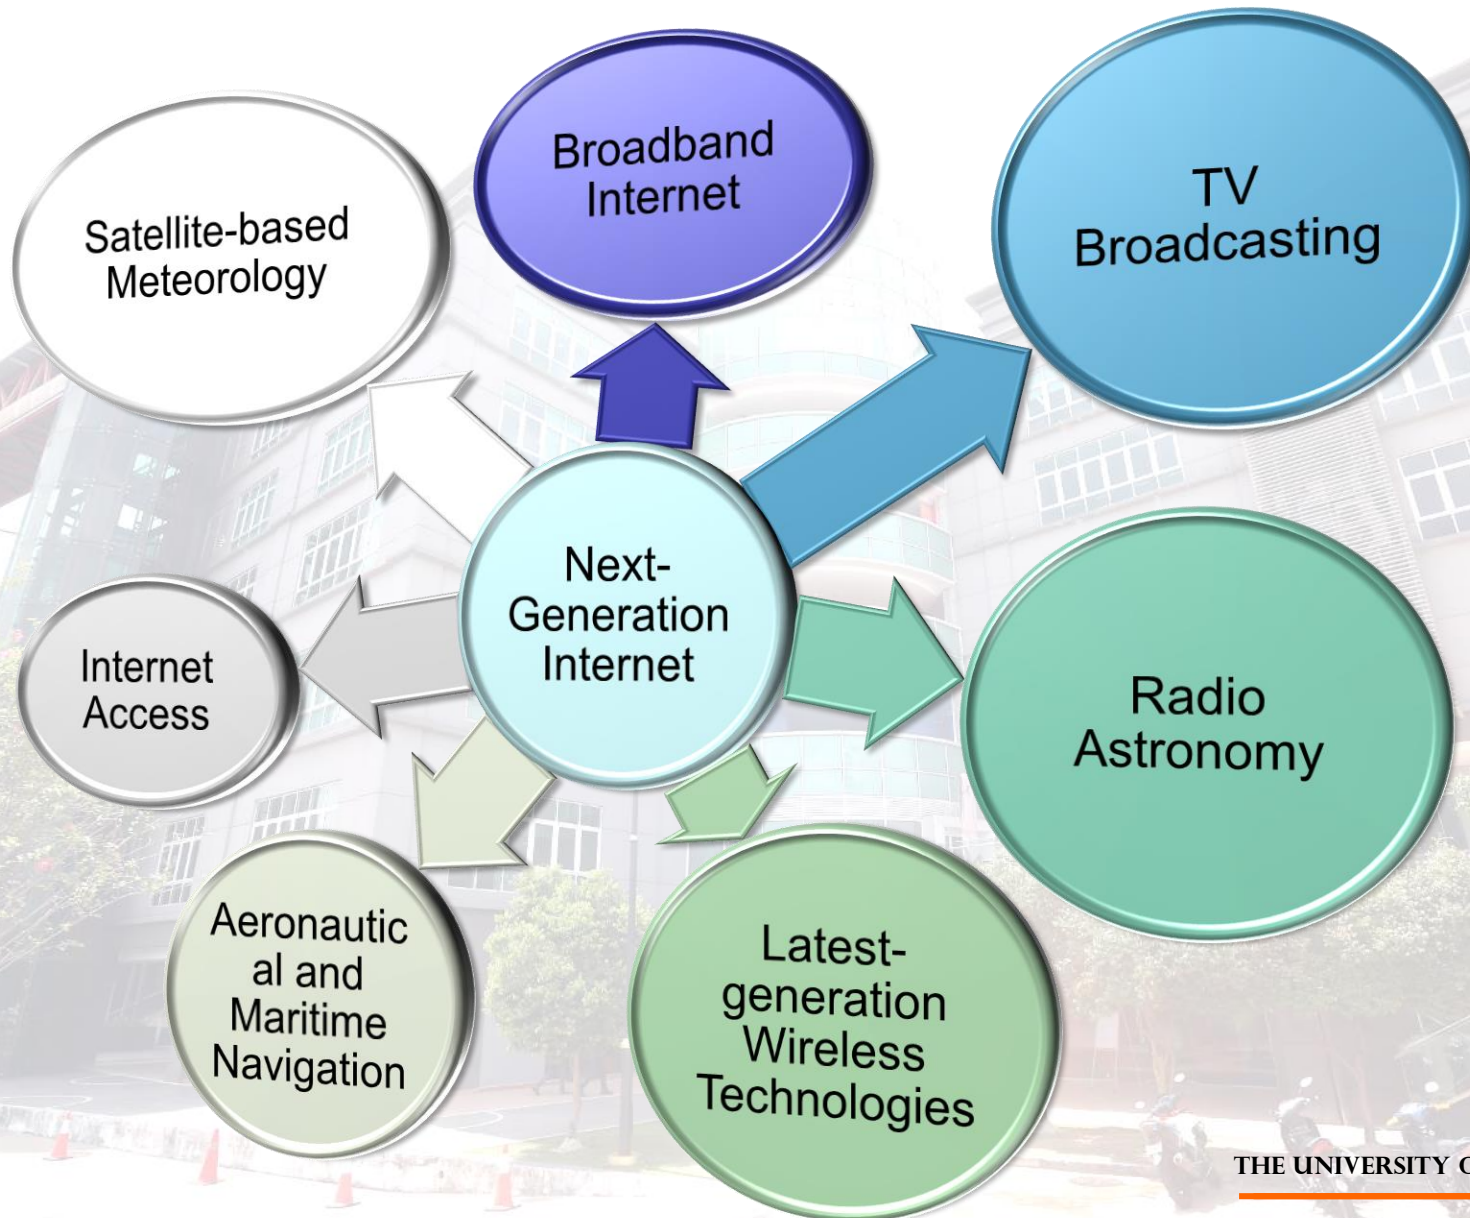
Satellite-based Meteorology

Broadband Internet

TV Broadcasting

Next-Generation Internet

Internet Access

Radio Astronomy

Aeronautical and Maritime Navigation

Latest-generation Wireless Technologies

THE UNIVERSITY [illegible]